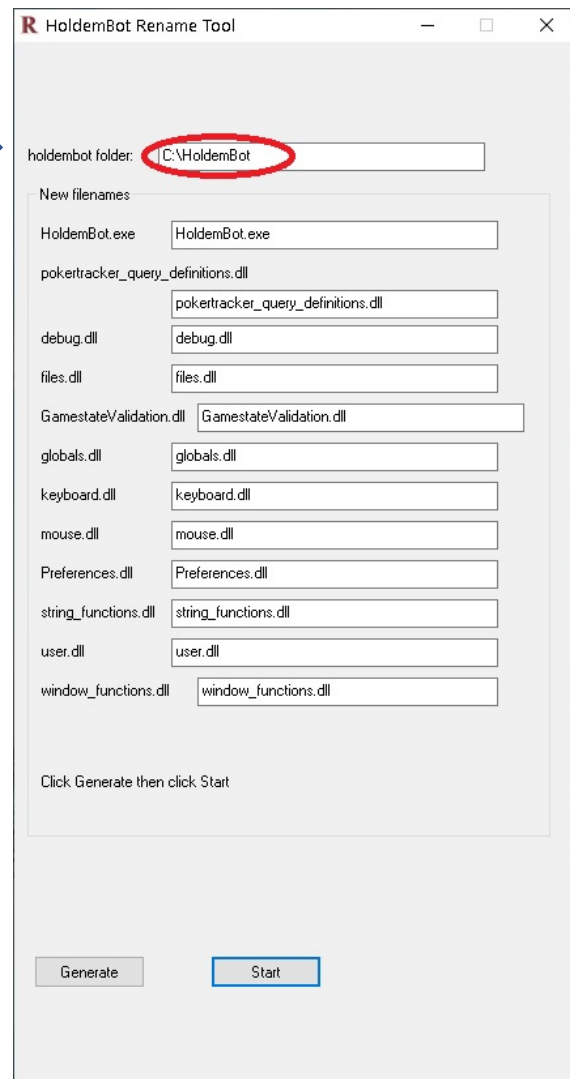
R HoldemBot Rename Tool

holdembot folder: C:\HoldemBot

New filenames

HoldemBot.exe HoldemBot.exe

pokertracker_query_definitions.dll

pokertracker_query_definitions.dll

debug.dll debug.dll

files.dll files.dll

GamestateValidation.dll GamestateValidation.dll

globals.dll globals.dll

keyboard.dll keyboard.dll

mouse.dll mouse.dll

Preferences.dll Preferences.dll

string_functions.dll string_functions.dll

user.dll user.dll

window_functions.dll window_functions.dll

Click Generate then click Start

Generate

Start